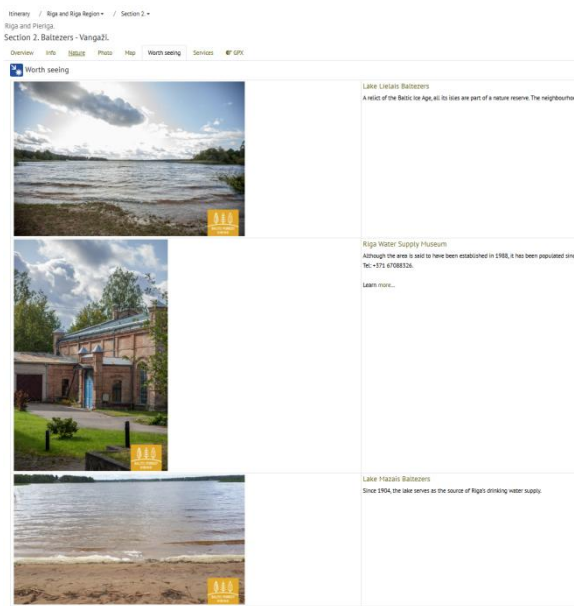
Itinerary / Riga and Riga Region ▾ / Section 2 ▾

Riga and Pieriga.

Section 2. Baltezers - Vangaži.

Overview Info Nature Photo Map Worth seeing Services GPX

Worth seeing

Lake Lielais Baltezers

A relict of the Baltic Ice Age, all its isles are part of a nature reserve. The neighbourho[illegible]

Riga Water Supply Museum

Although the area is said to have been established in 1988, it has been populated sin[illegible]

Tel: +371 67088326.

Learn more...

Lake Mazais Baltezers

Since 1904, the lake serves as the source of Riga's drinking water supply.